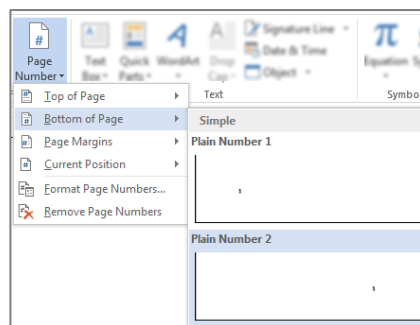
Page Number

Text Box

Quick Parts

WordArt

Drop Cap

Signature Line

Date & Time

Object

Text

Equation

S

Symbo

Top of Page

Bottom of Page

Page Margins

Current Position

Format Page Numbers...

Remove Page Numbers

Simple

Plain Number 1

1

Plain Number 2

1